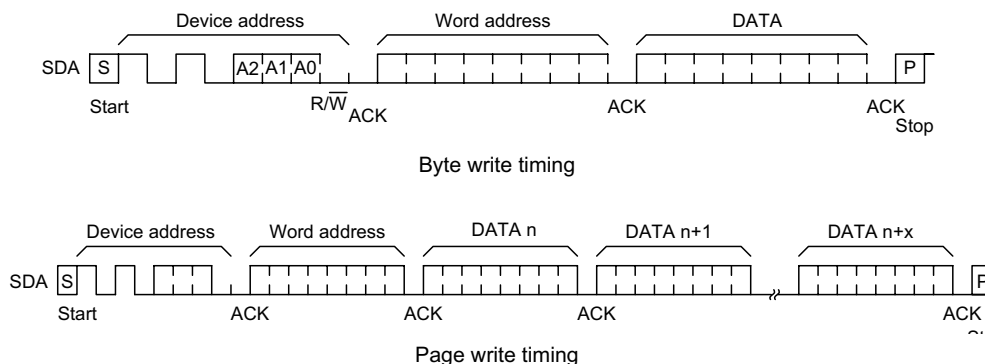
Device address
Word address
DATA
SDA
S
A2 A1 A0
P
Start
$R/\overline{W}$
ACK
ACK
ACK
Stop

Byte write timing

Device address
Word address
DATA n
DATA n+1
DATA n+x
SDA
S
P
Start
ACK
ACK
ACK
ACK
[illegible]

Page write timing